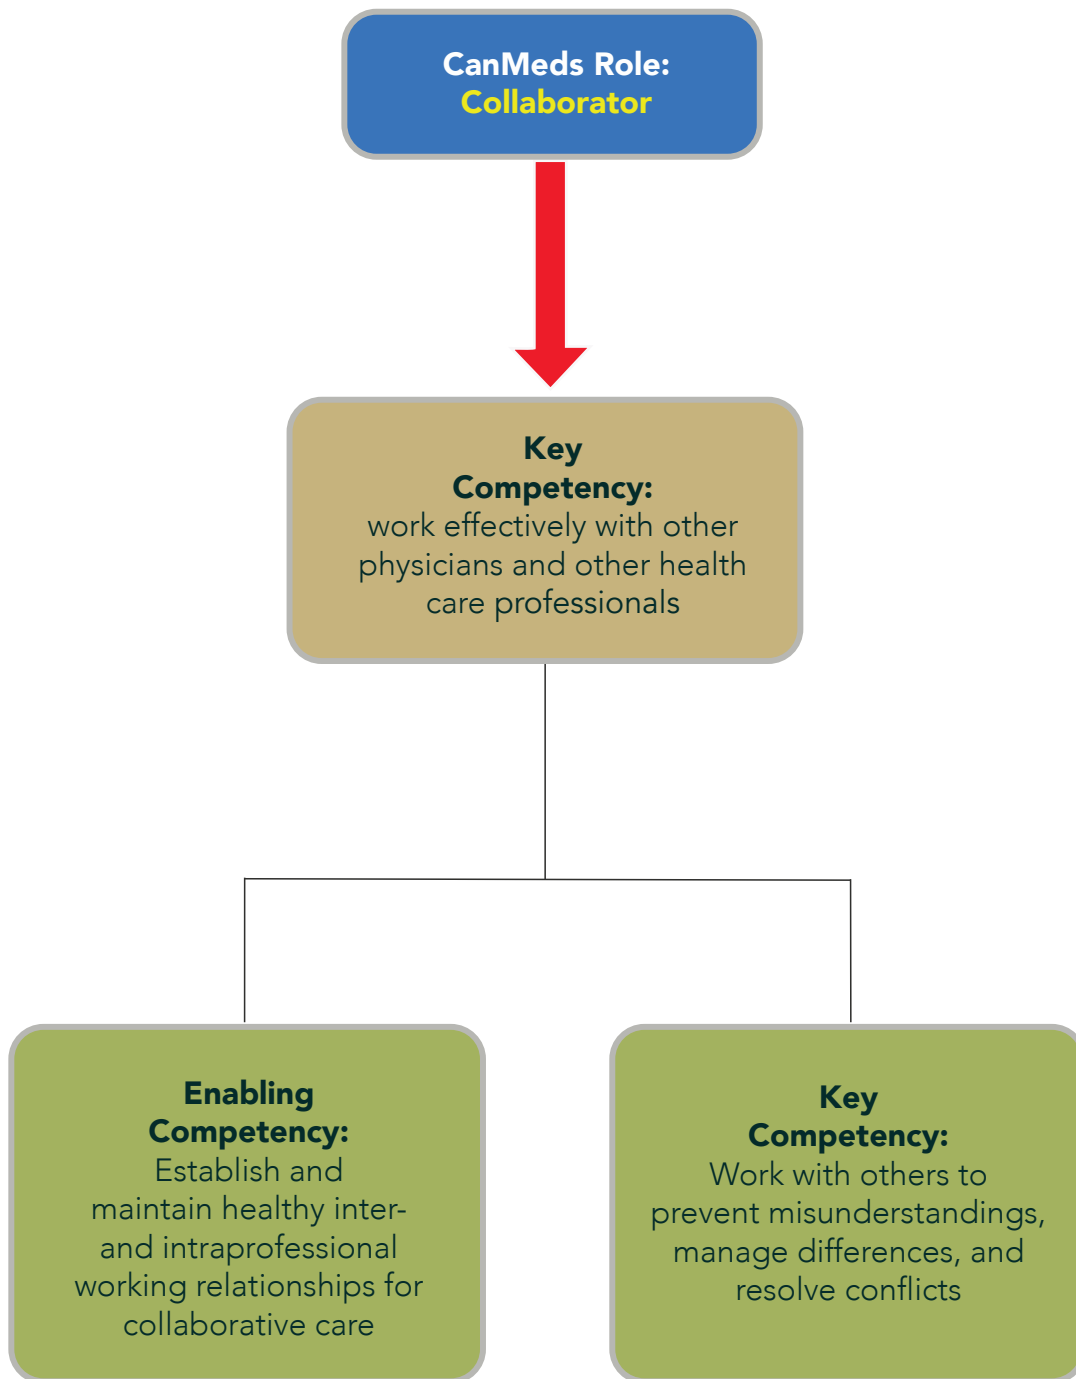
CanMeds Role:
Collaborator

Key Competency:
work effectively with other physicians and other health care professionals

Enabling Competency:
Establish and maintain healthy inter- and intraprofessional working relationships for collaborative care

Key Competency:
Work with others to prevent misunderstandings, manage differences, and resolve conflicts